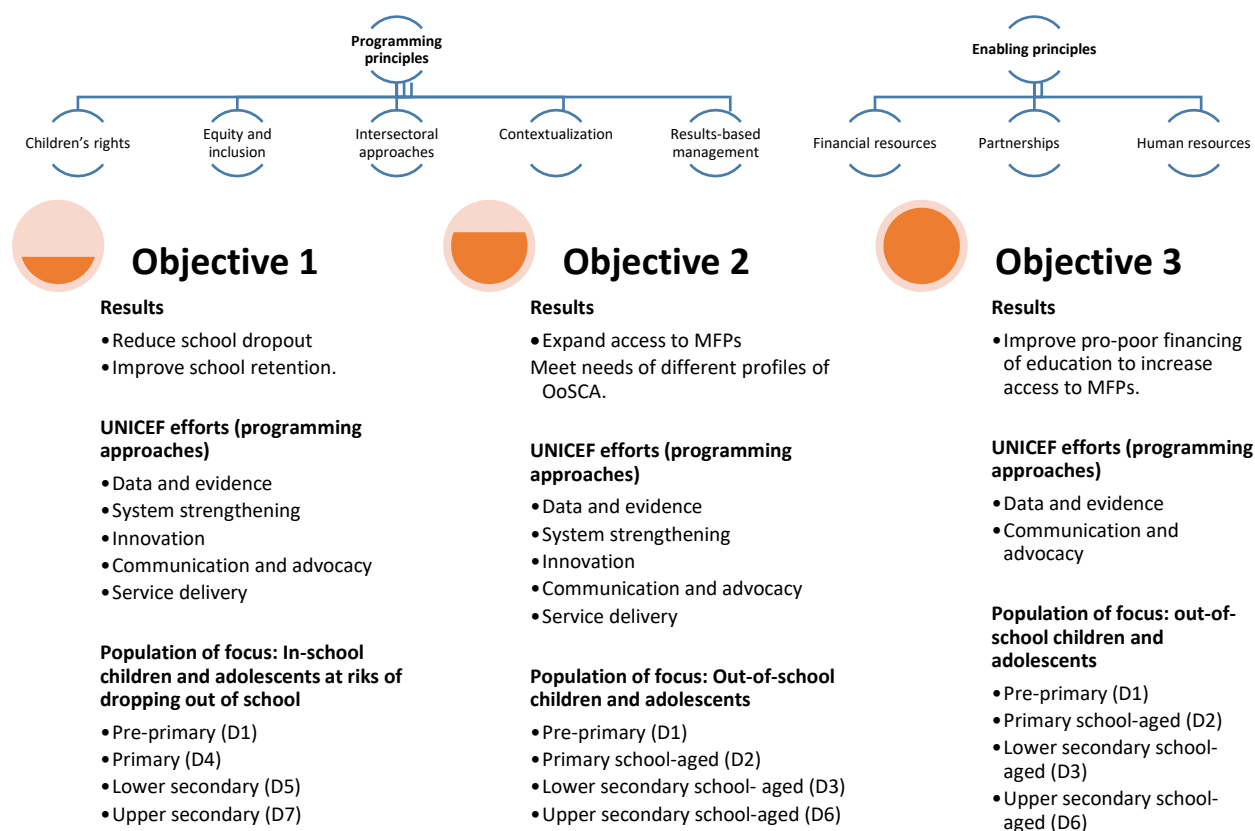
Programming principles

Children's rights

Equity and inclusion

Intersectoral approaches

Contextualization

Results-based management

Enabling principles

Financial resources

Partnerships

Human resources

Objective 1

Results

•Reduce school dropout
•Improve school retention.

UNICEF efforts (programming approaches)

•Data and evidence
•System strengthening
•Innovation
•Communication and advocacy
•Service delivery

Population of focus: In-school children and adolescents at riks of dropping out of school

•Pre-primary (D1)
•Primary (D4)
•Lower secondary (D5)
•Upper secondary (D7)

Objective 2

Results

•Expand access to MFPs
Meet needs of different profiles of OoSCA.

UNICEF efforts (programming approaches)

•Data and evidence
•System strengthening
•Innovation
•Communication and advocacy
•Service delivery

Population of focus: Out-of-school children and adolescents

•Pre-primary (D1)
•Primary school-aged (D2)
•Lower secondary school- aged (D3)
•Upper secondary school-aged (D6)

Objective 3

Results

•Improve pro-poor financing of education to increase access to MFPs.

UNICEF efforts (programming approaches)

•Data and evidence
•Communication and advocacy

Population of focus: out-of-school children and adolescents

•Pre-primary (D1)
•Primary school-aged (D2)
•Lower secondary school-aged (D3)
•Upper secondary school-aged (D6)